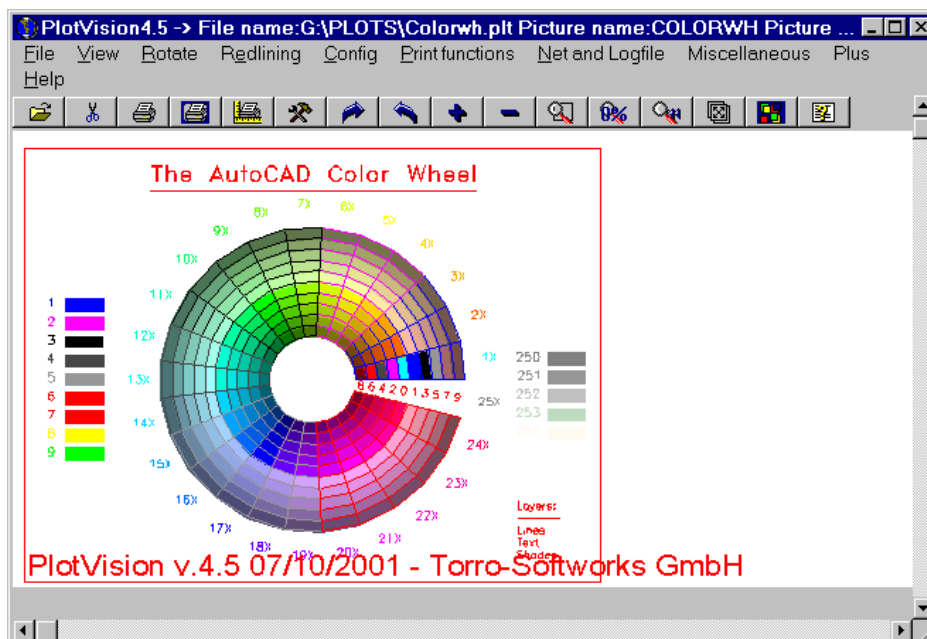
PlotVision4.5 -> File name:G:\PLOTS\Colorwh.plt Picture name:COLORWH Picture ...

File View Rotate Redlining Config Print functions Net and Logfile Miscellaneous Plus Help

The AutoCAD Color Wheel

7x 6x 5x 4x 3x 2x 1x 8x 9x 10x 11x 12x 13x 14x 15x 16x 17x 18x 19x 20x 21x 22x 23x 24x 25x

1
2
3
4
5
6
7
8
9

8 6 4 2 0 1 3 5 7 9

250
251
252
253
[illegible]

Layers:
Lines
Text
Shades

PlotVision v.4.5 07/10/2001 - Torro-Softworks GmbH